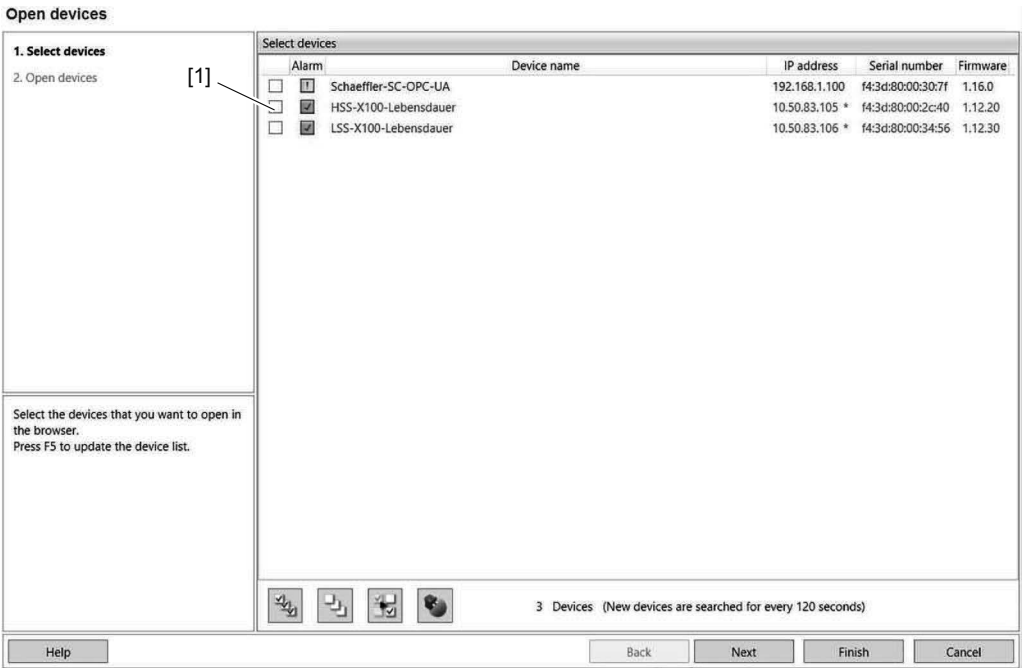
Open devices

1. Select devices
2. Open devices

[1]

Select devices

| | Alarm | Device name | IP address | Serial number | Firmware |
|---|---|---|---|---|---|
| | ! | Schaeffler-SC-OPC-UA | 192.168.1.100 | f4:3d:80:00:30:7f | 1.16.0 |
| | ✓ | HSS-X100-Lebensdauer | 10.50.83.105 * | f4:3d:80:00:2c:40 | 1.12.20 |
| | ✓ | LSS-X100-Lebensdauer | 10.50.83.106 * | f4:3d:80:00:34:56 | 1.12.30 |

Select the devices that you want to open in the browser.
Press F5 to update the device list.

3 Devices (New devices are searched for every 120 seconds)

Help

Back

Next

Finish

Cancel